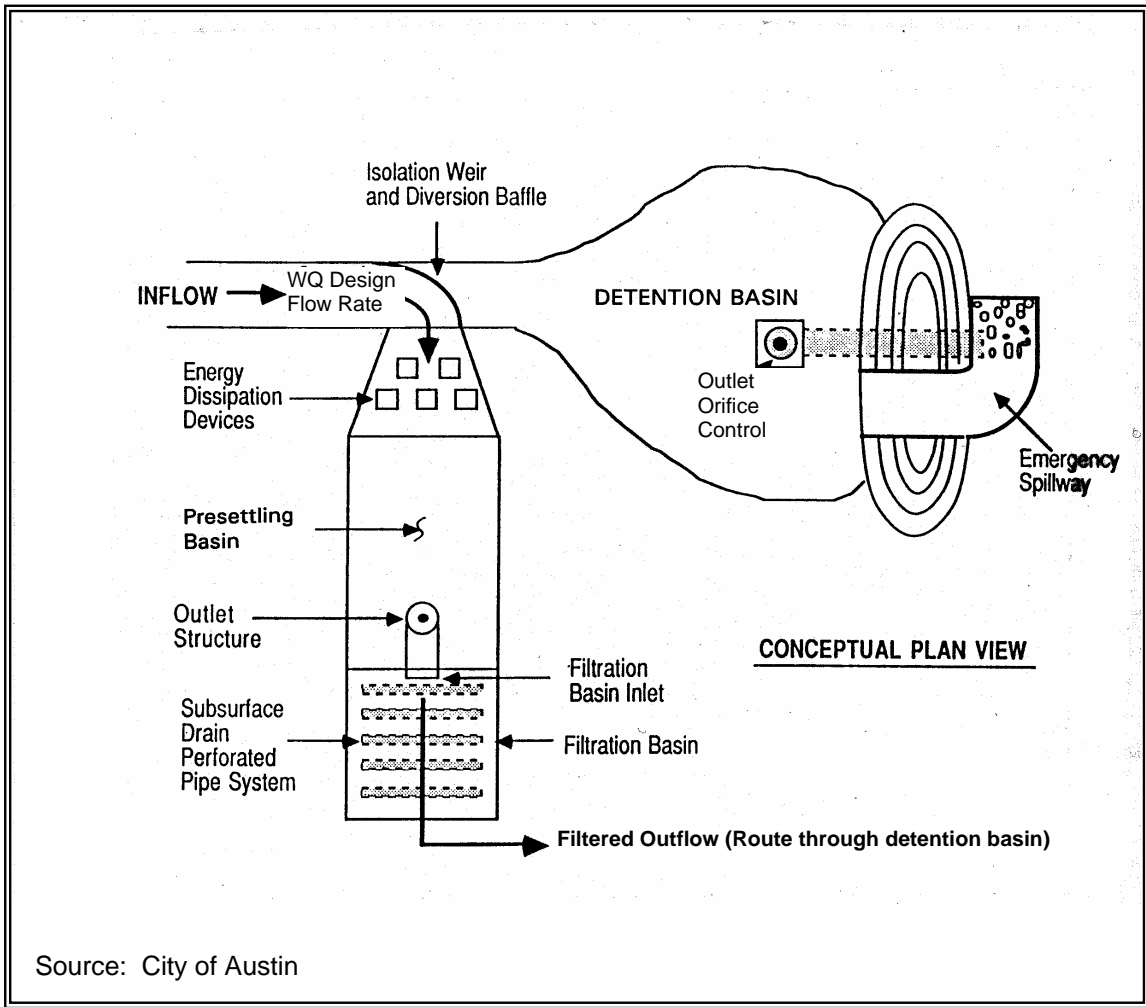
Isolation Weir and Diversion Baffle

INFLOW

WQ Design Flow Rate

DETENTION BASIN

Energy Dissipation Devices

Outlet Orifice Control

Emergency Spillway

Presettling Basin

Outlet Structure

CONCEPTUAL PLAN VIEW

Filtration Basin Inlet

Subsurface Drain Perforated Pipe System

Filtration Basin

Filtered Outflow (Route through detention basin)

Source: City of Austin